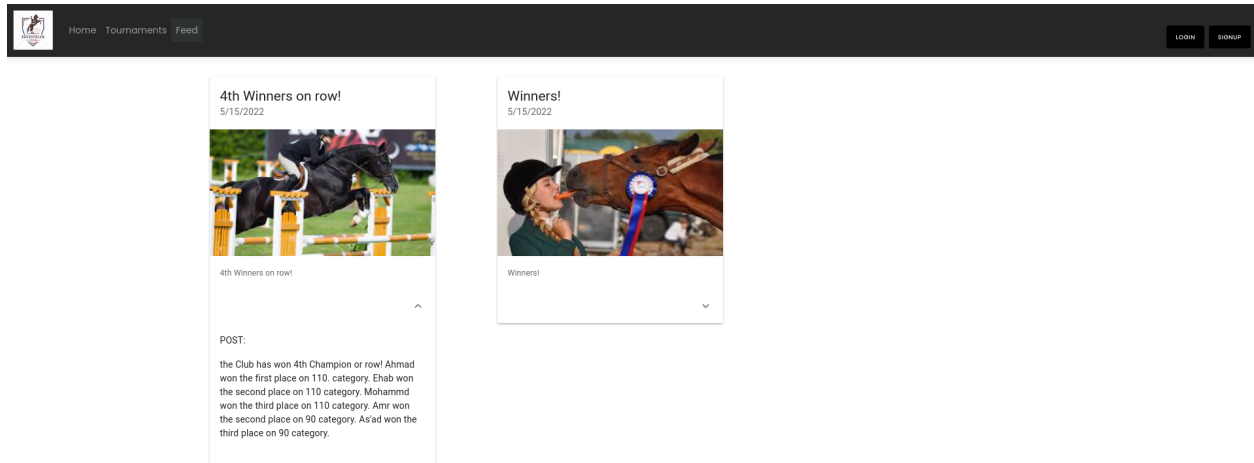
Home Tournaments Feed

LOGIN SIGNUP

4th Winners on row!
5/15/2022

4th Winners on row!

POST:

the Club has won 4th Champion or row! Ahmad won the first place on 110. category. Ehab won the second place on 110 category. Mohammd won the third place on 110 category. Amr won the second place on 90 category. As'ad won the third place on 90 category.

Winners!
5/15/2022

Winners!